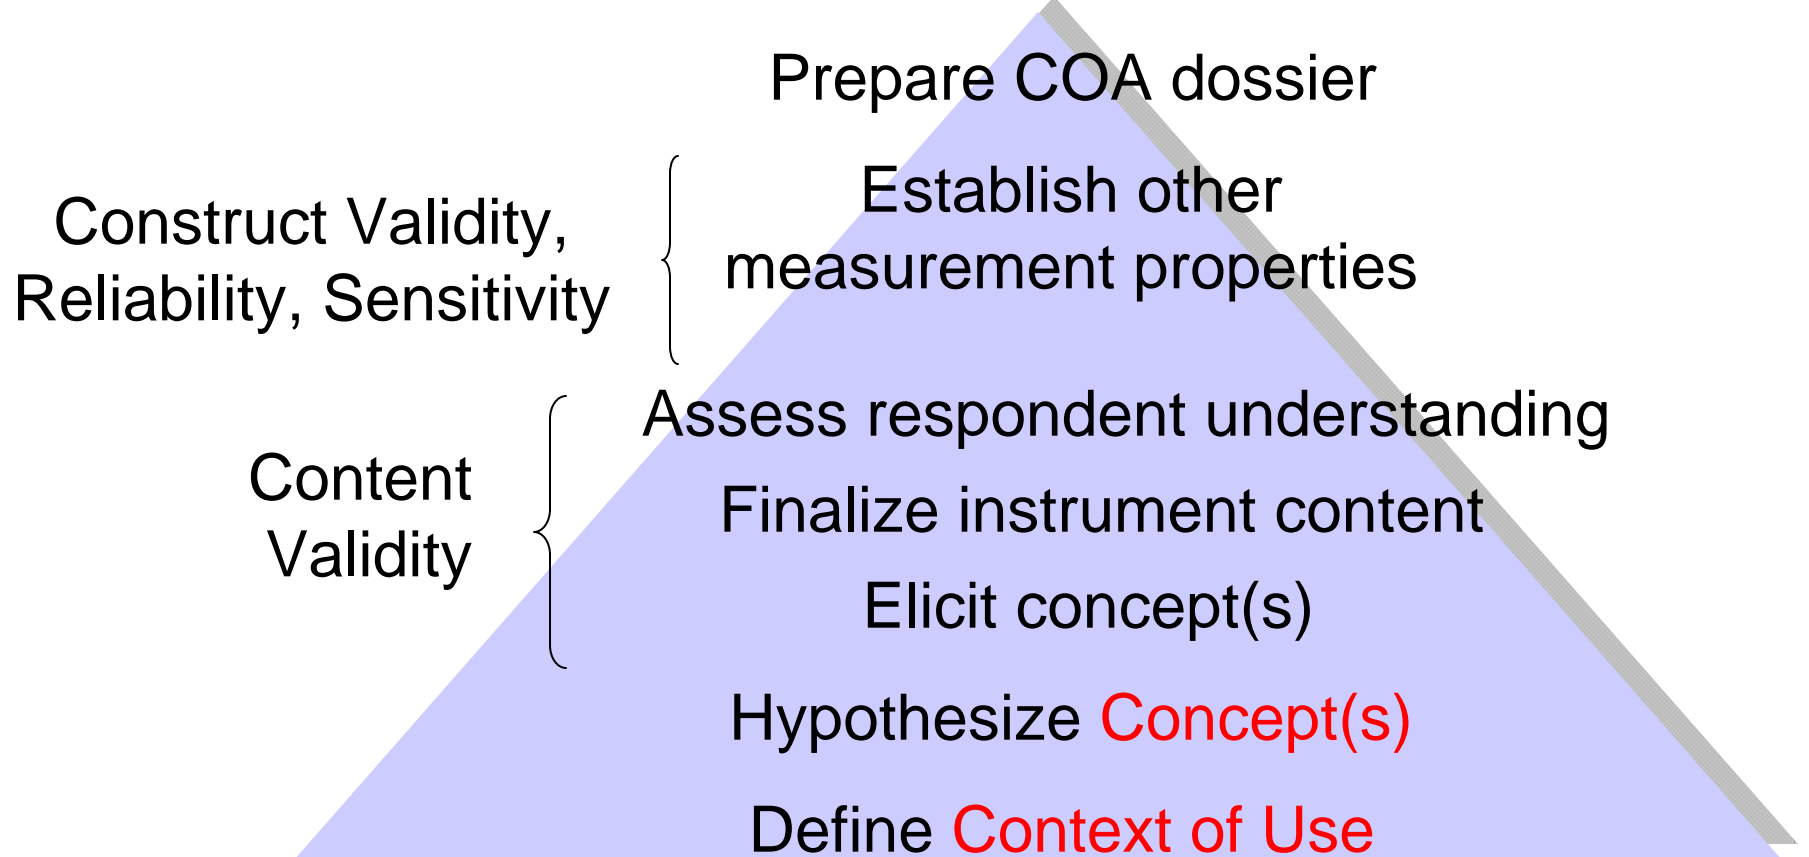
Prepare COA dossier

Construct Validity, Reliability, Sensitivity

Establish other measurement properties

Content Validity

Assess respondent understanding

Finalize instrument content

Elicit concept(s)

Hypothesize Concept(s)

Define Context of Use